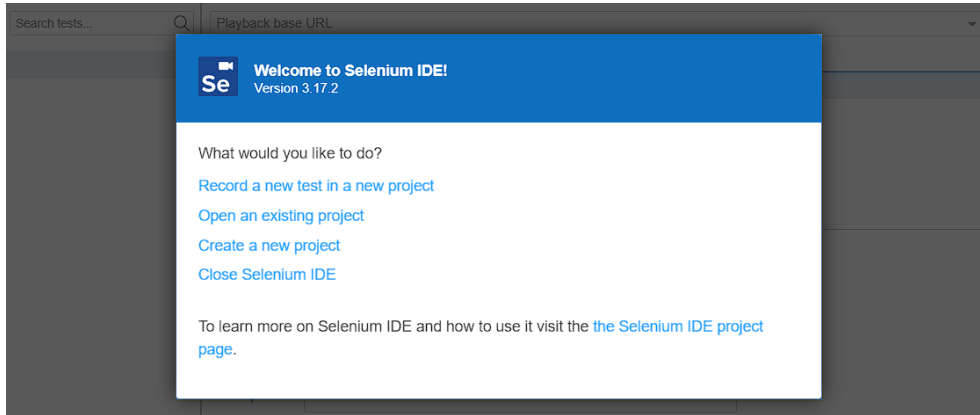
Search tests...

Playback base URL

Se

Welcome to Selenium IDE!
Version 3.17.2

What would you like to do?

Record a new test in a new project

Open an existing project

Create a new project

Close Selenium IDE

To learn more on Selenium IDE and how to use it visit the the Selenium IDE project page.